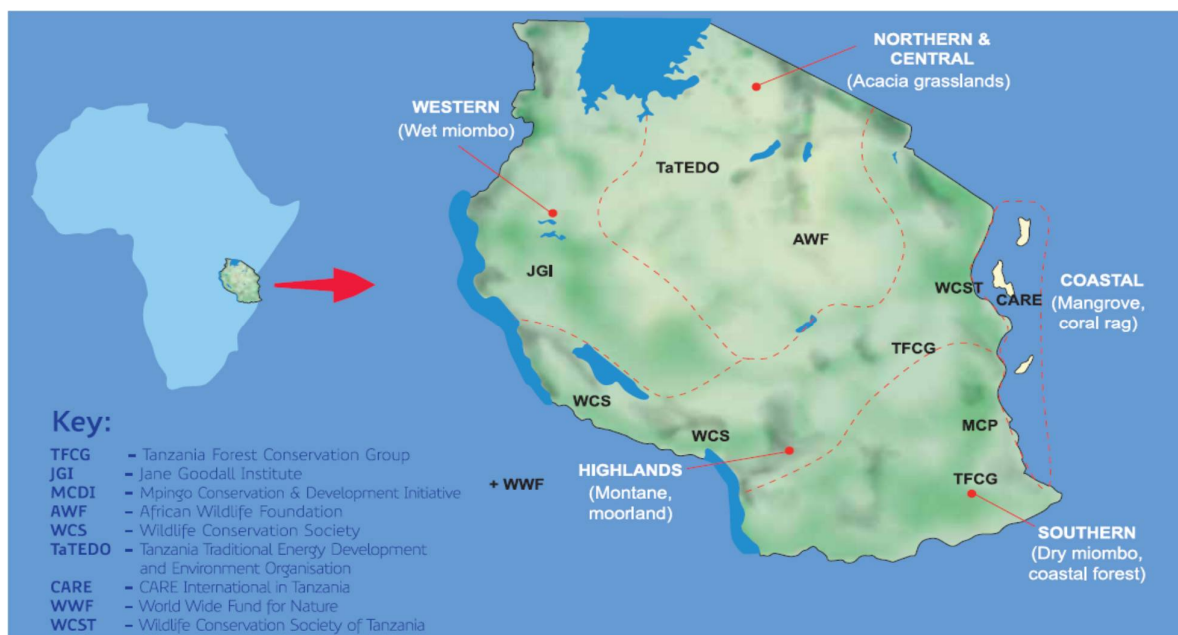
NORTHERN &
CENTRAL
(Acacia grasslands)

WESTERN
(Wet miombo)

TaTEDO

AWF

JGI

COASTAL
(Mangrove,
coral rag)

WCST

CARE

TFCG

WCS

WCS

MCP

HIGHLANDS
(Montane,
moorland)

TFCG

SOUTHERN
(Dry miombo,
coastal forest)

+ WWF

Key:

TFCG – Tanzania Forest Conservation Group
JGI – Jane Goodall Institute
MCDI – Mpingo Conservation & Development Initiative
AWF – African Wildlife Foundation
WCS – Wildlife Conservation Society
TaTEDO – Tanzania Traditional Energy Development and Environment Organisation
CARE – CARE International in Tanzania
WWF – World Wide Fund for Nature
WCST – Wildlife Conservation Society of Tanzania